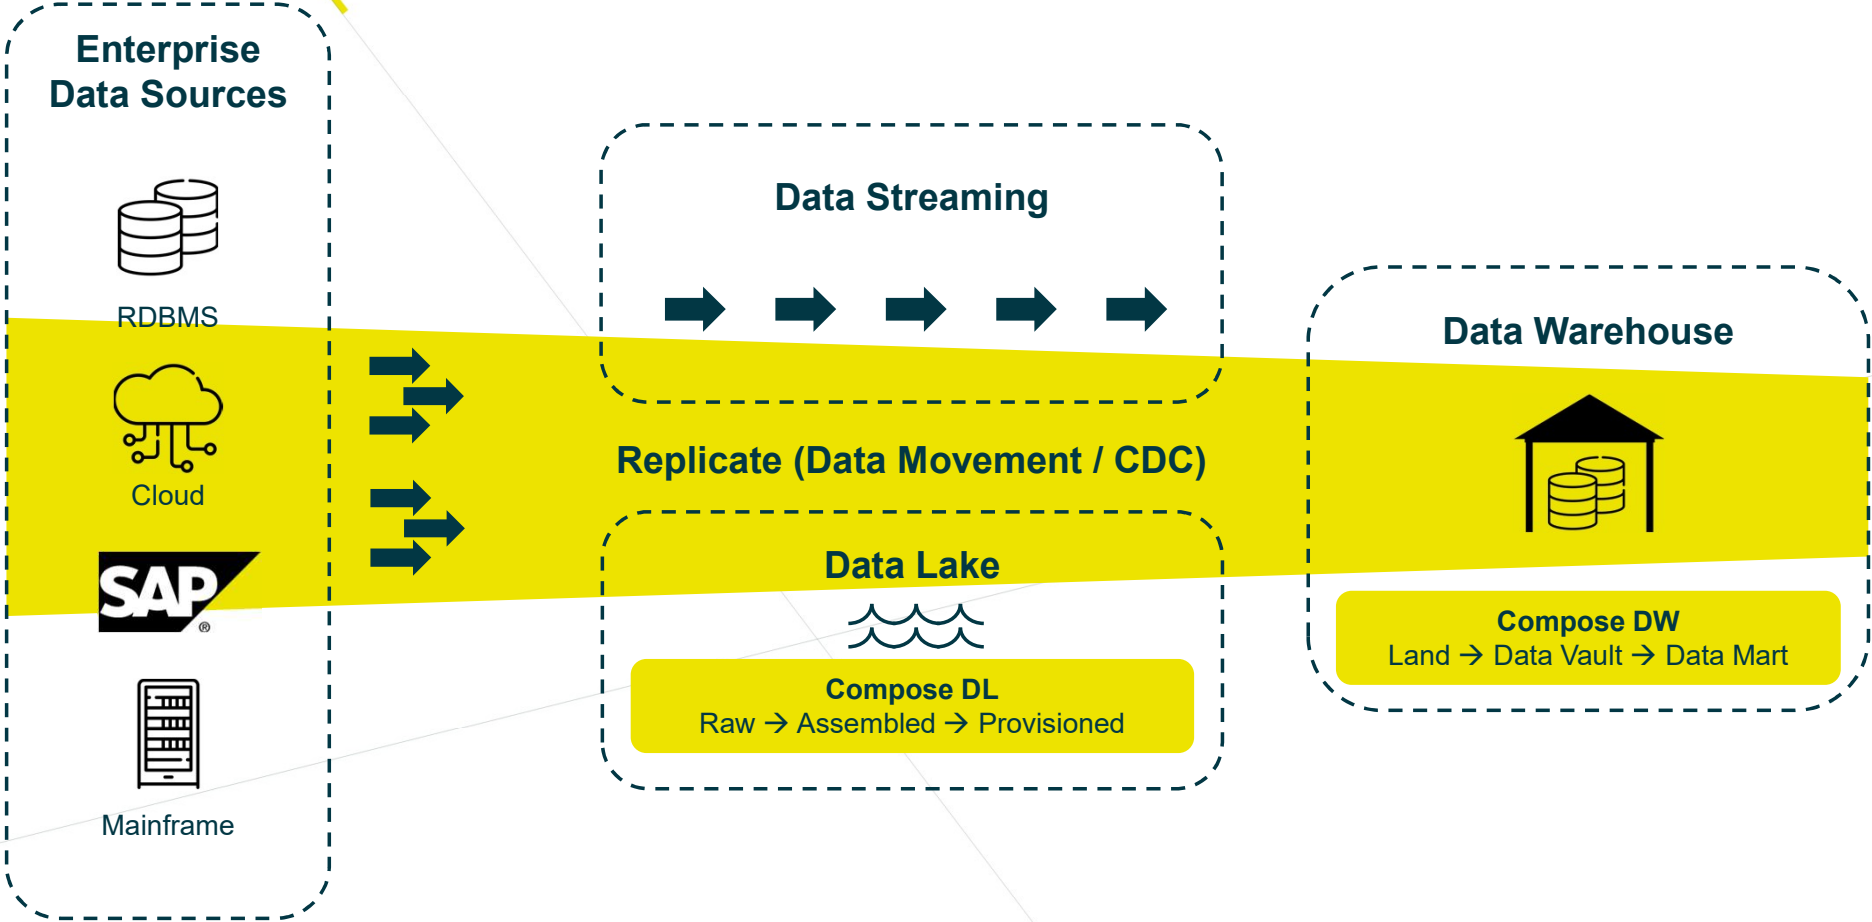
Enterprise Data Sources

RDBMS

Cloud

SAP®

Mainframe

Data Streaming

Replicate (Data Movement / CDC)

Data Lake

Compose DL
Raw → Assembled → Provisioned

Data Warehouse

Compose DW
Land → Data Vault → Data Mart